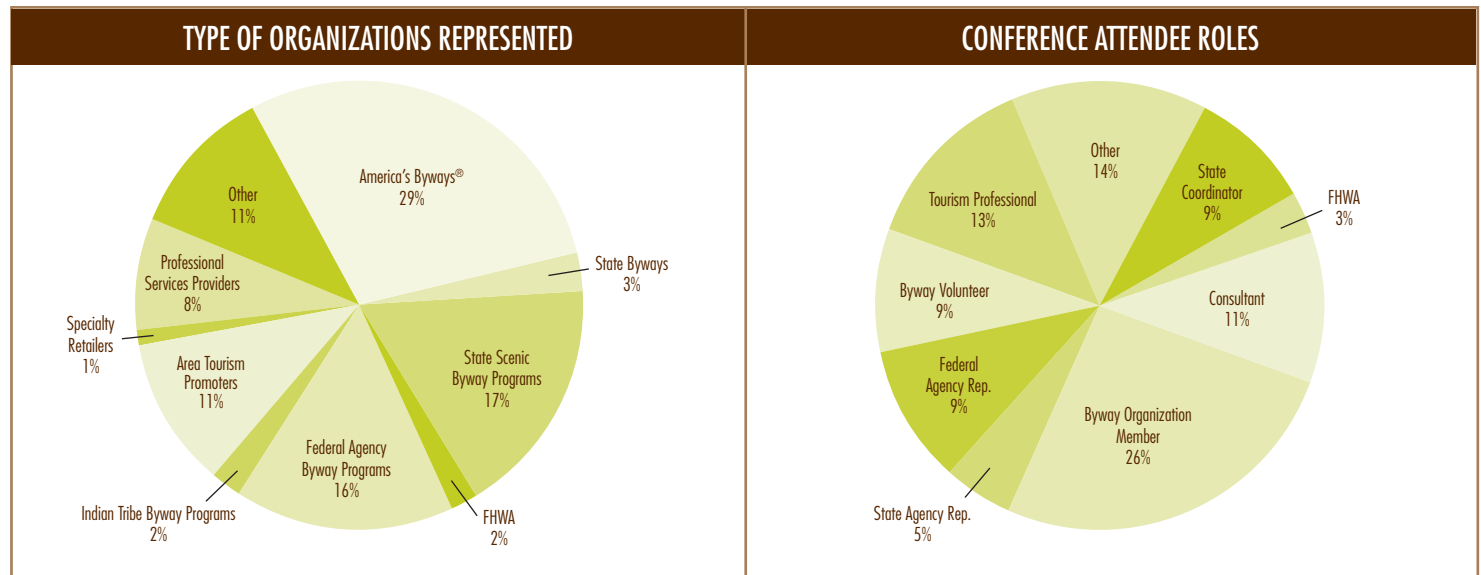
TYPE OF ORGANIZATIONS REPRESENTED

America's Byways®
29%

State Byways
3%

State Scenic Byway Programs
17%

FHWA
2%

Federal Agency Byway Programs
16%

Indian Tribe Byway Programs
2%

Area Tourism Promoters
11%

Specialty Retailers
1%

Professional Services Providers
8%

Other
11%

CONFERENCE ATTENDEE ROLES

Other
14%

State Coordinator
9%

FHWA
3%

Consultant
11%

Byway Organization Member
26%

State Agency Rep.
5%

Federal Agency Rep.
9%

Byway Volunteer
9%

Tourism Professional
13%